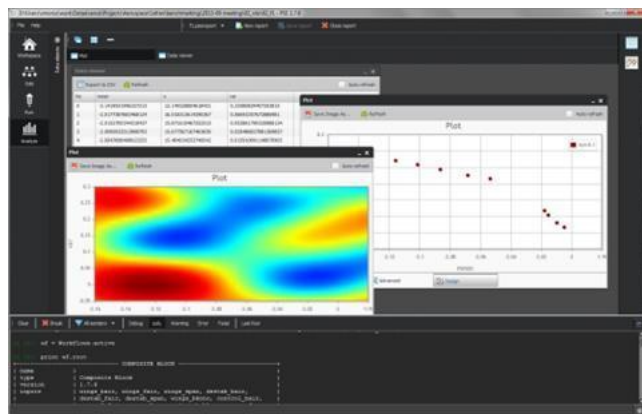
File Help

Workspace

Edit

Run

Analyze

Export to CSV Refresh

Plot

Save image as... Refresh

Auto refresh

Plot

Plot

Save image as... Refresh

Auto refresh

Plot

Advanced

Clear Break All senders Debug Info Warning Error Fatal Last Run

wf = Workflows.active

print wf.root

COMPOSITE BLOCK

name
type : Composite Block
version : 1.7.6
inputs